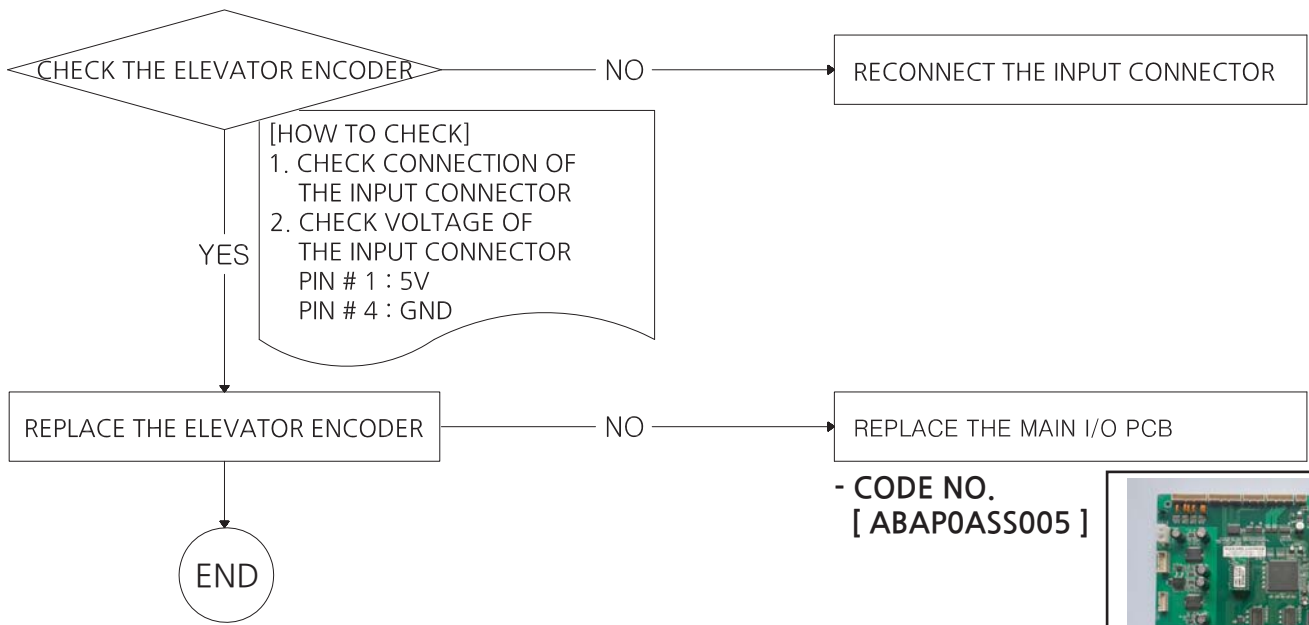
CHECK THE ELEVATOR ENCODER

NO

RECONNECT THE INPUT CONNECTOR

[HOW TO CHECK]
1. CHECK CONNECTION OF THE INPUT CONNECTOR
2. CHECK VOLTAGE OF THE INPUT CONNECTOR
PIN # 1 : 5V
PIN # 4 : GND

YES

REPLACE THE ELEVATOR ENCODER

NO

REPLACE THE MAIN I/O PCB

- CODE NO.
[ ABAP0ASS005 ]

END